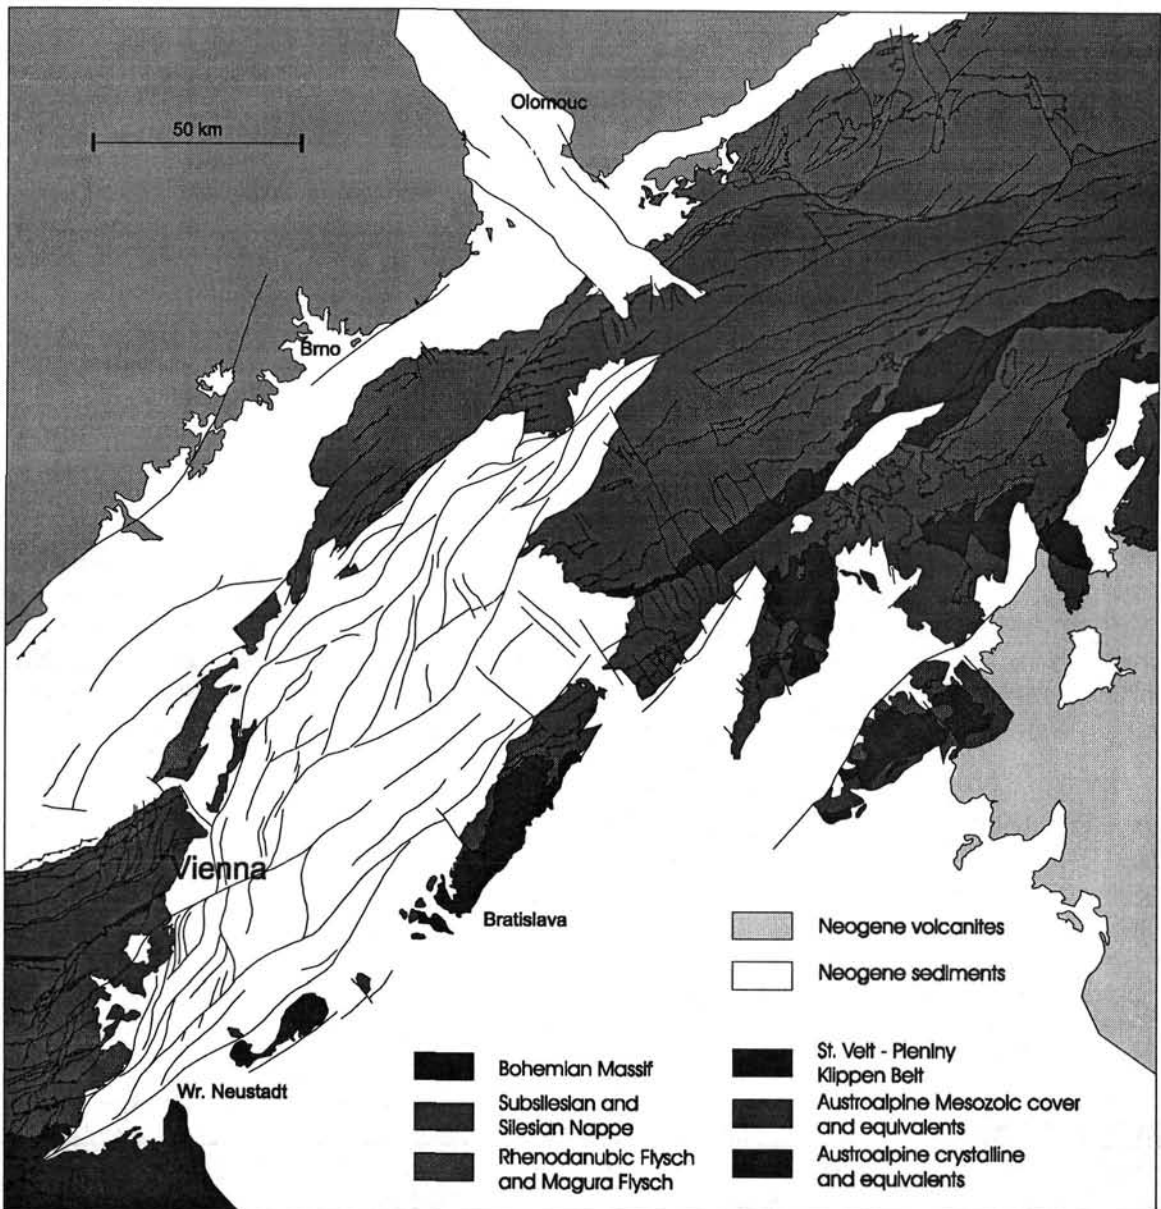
50 km

Olomouc

Brno

Vienna

Bratislava

Wr. Neustadt

Neogene volcanites

Neogene sediments

Bohemian Massif

Subsilesian and Silesian Nappe

Rhenodanubic Flysch and Magura Flysch

St. Veit - Pieniny Klippen Belt

Austroalpine Mesozoic cover and equivalents

Austroalpine crystalline and equivalents